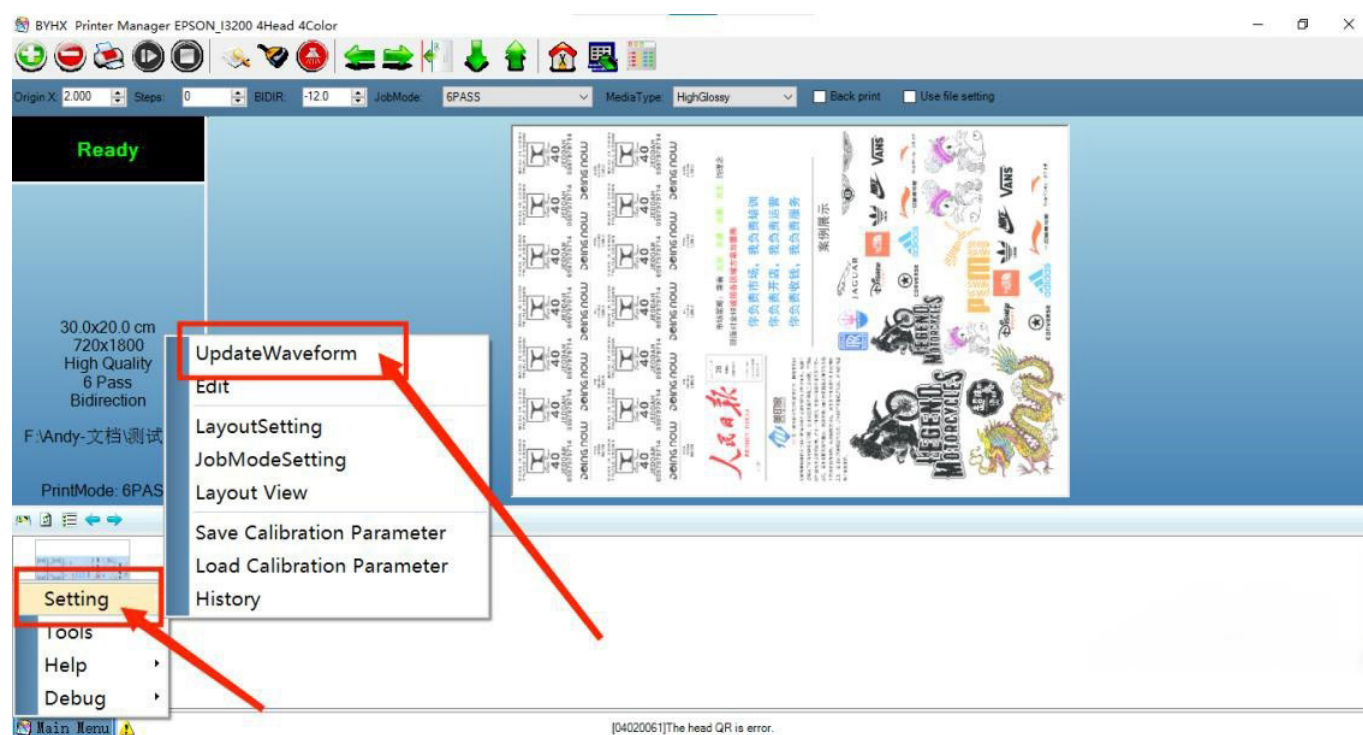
BYHX Printer Manager EPSON_I3200 4Head 4Color

Origin X: 2.000 Steps: 0 BIDIR: -12.0 JobMode: 6PASS MediaType: HighGlossy Back print Use file setting

Ready

30.0x20.0 cm
720x1800
High Quality
6 Pass
Bidirection

F:\Andy-文档\测试

PrintMode: 6PAS

UpdateWaveform
Edit
LayoutSetting
JobModeSetting
Layout View
Save Calibration Parameter
Load Calibration Parameter
History

Setting
Tools
Help
Debug

Main Menu

[04020061]The head QR is error.